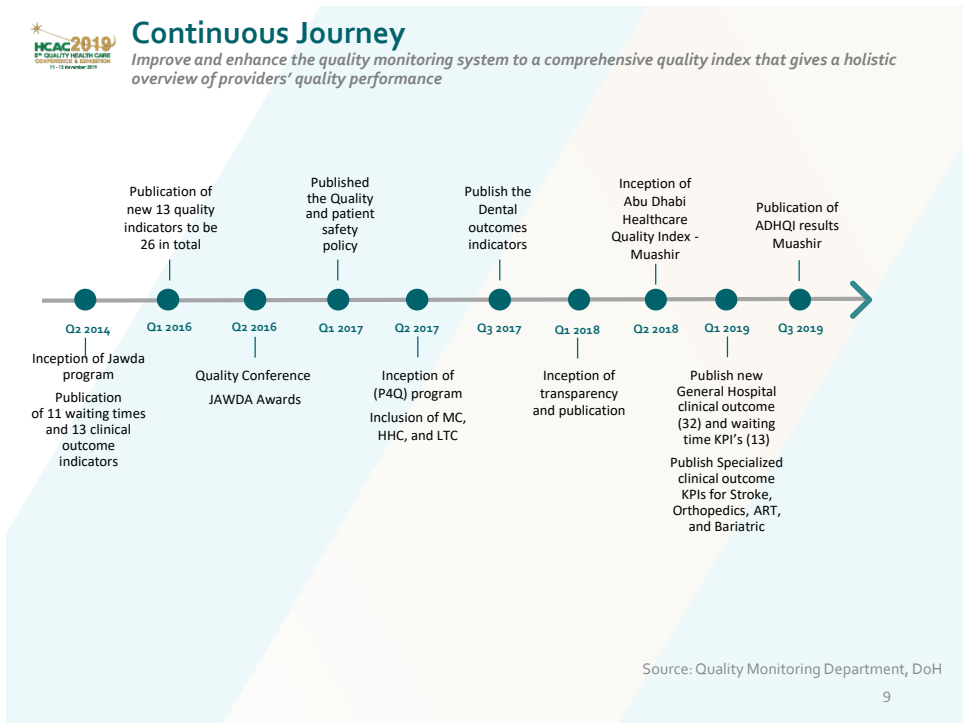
HCAC2019
5th QUALITY HEALTH CARE CONFERENCE & EXHIBITION
11 - 13 November 2019

Continuous Journey

Improve and enhance the quality monitoring system to a comprehensive quality index that gives a holistic overview of providers' quality performance

Publication of new 13 quality indicators to be 26 in total

Published the Quality and patient safety policy

Publish the Dental outcomes indicators

Inception of Abu Dhabi Healthcare Quality Index - Muashir

Publication of ADHQI results Muashir

Q2 2014

Q1 2016

Q2 2016

Q1 2017

Q2 2017

Q3 2017

Q1 2018

Q2 2018

Q1 2019

Q3 2019

Inception of Jawda program

Publication of 11 waiting times and 13 clinical outcome indicators

Quality Conference

JAWDA Awards

Inception of (P4Q) program

Inclusion of MC, HHC, and LTC

Inception of transparency and publication

Publish new General Hospital clinical outcome (32) and waiting time KPI's (13)

Publish Specialized clinical outcome KPIs for Stroke, Orthopedics, ART, and Bariatric

Source: Quality Monitoring Department, DoH

9